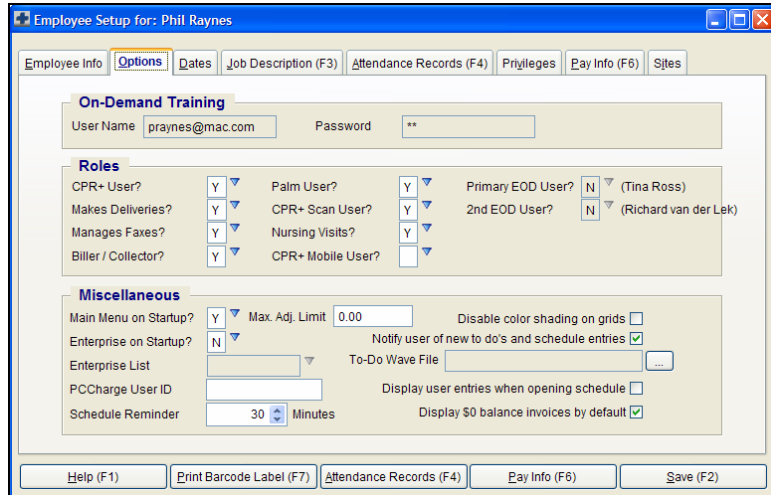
Employee Setup for: Phil Raynes

Employee Info | Options | Dates | Job Description (F3) | Attendance Records (F4) | Privileges | Pay Info (F6) | Sites

On-Demand Training

User Name praynes@mac.com Password **

Roles

CPR+ User? Y
Makes Deliveries? Y
Manages Faxes? Y
Biller / Collector? Y
Palm User? Y
CPR+ Scan User? Y
Nursing Visits? Y
CPR+ Mobile User?
Primary EOD User? N (Tina Ross)
2nd EOD User? N (Richard van der Lek)

Miscellaneous

Main Menu on Startup? Y Max. Adj. Limit 0.00
Enterprise on Startup? N
Enterprise List
PCCharge User ID
Schedule Reminder 30 Minutes
Disable color shading on grids
Notify user of new to do's and schedule entries
To-Do Wave File ...
Display user entries when opening schedule
Display $0 balance invoices by default

Help (F1) | Print Barcode Label (F7) | Attendance Records (F4) | Pay Info (F6) | Save (F2)